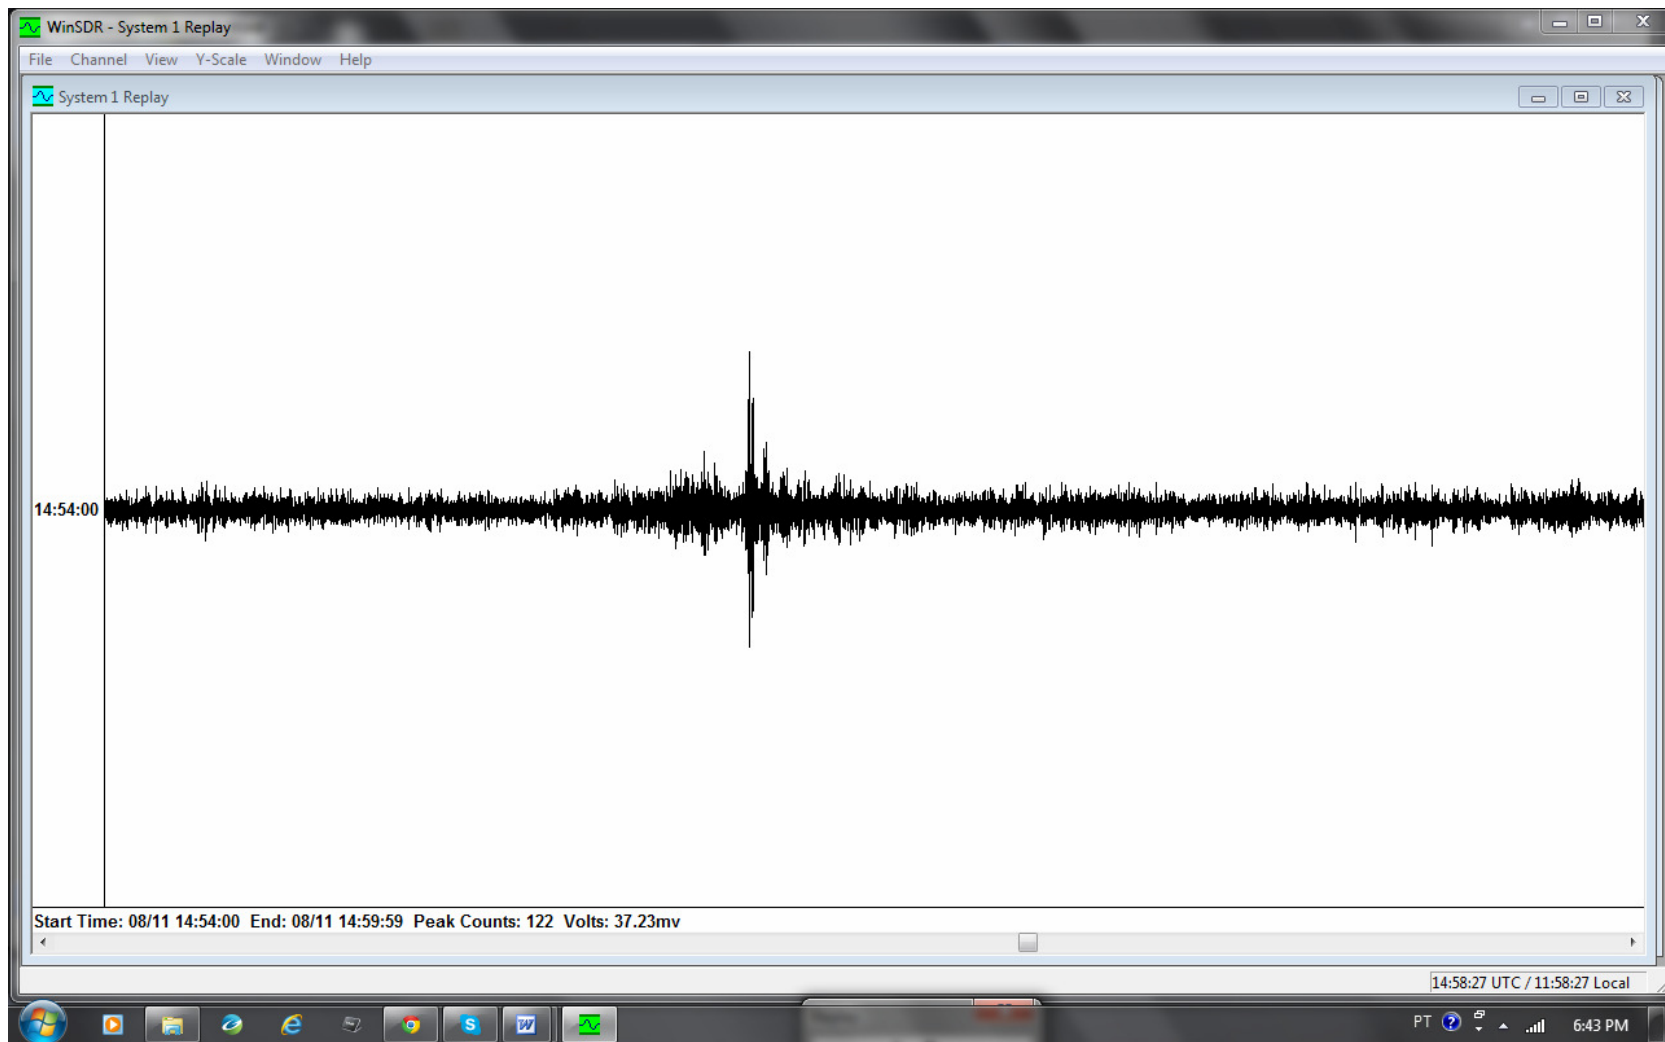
WinSDR - System 1 Replay

File Channel View Y-Scale Window Help

System 1 Replay

14:54:00

Start Time: 08/11 14:54:00 End: 08/11 14:59:59 Peak Counts: 122 Volts: 37.23mv

14:58:27 UTC / 11:58:27 Local

PT 6:43 PM